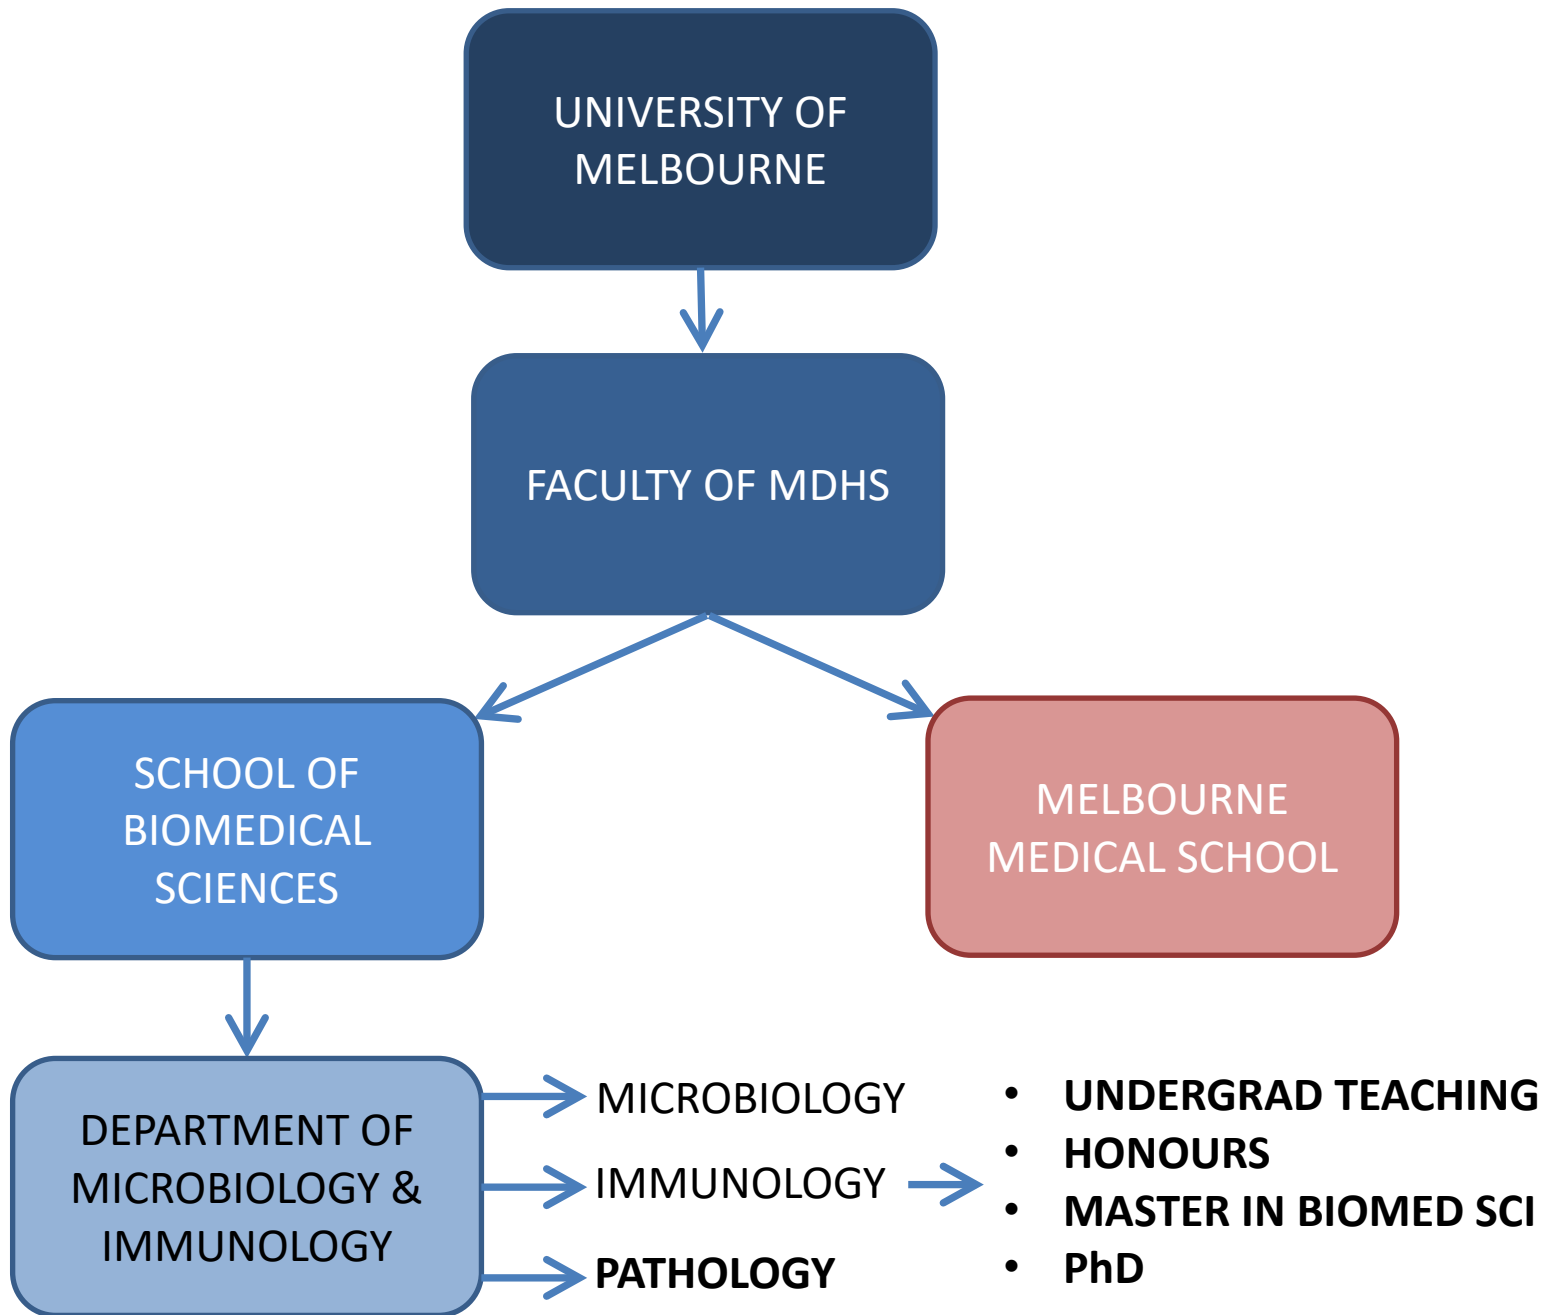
UNIVERSITY OF MELBOURNE

FACULTY OF MDHS

SCHOOL OF BIOMEDICAL SCIENCES

MELBOURNE MEDICAL SCHOOL

DEPARTMENT OF MICROBIOLOGY & IMMUNOLOGY

MICROBIOLOGY

IMMUNOLOGY

PATHOLOGY

- UNDERGRAD TEACHING
- HONOURS
- MASTER IN BIOMED SCI
- PhD